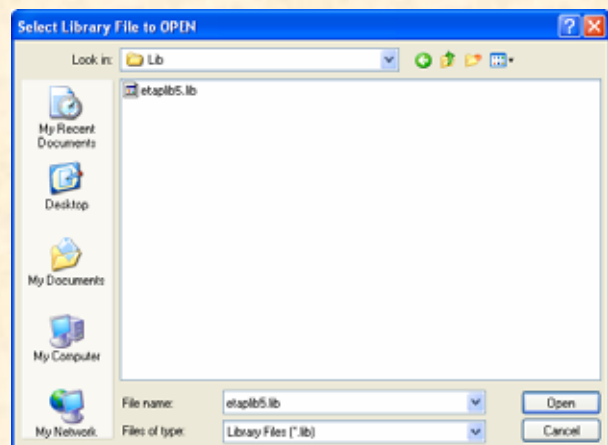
Select Library File to OPEN

Look in: Lib

etaplib5.lib

My Recent Documents

Desktop

My Documents

My Computer

My Network

File name: etaplib5.lib

Files of type: Library Files (*.lib)

Open

Cancel